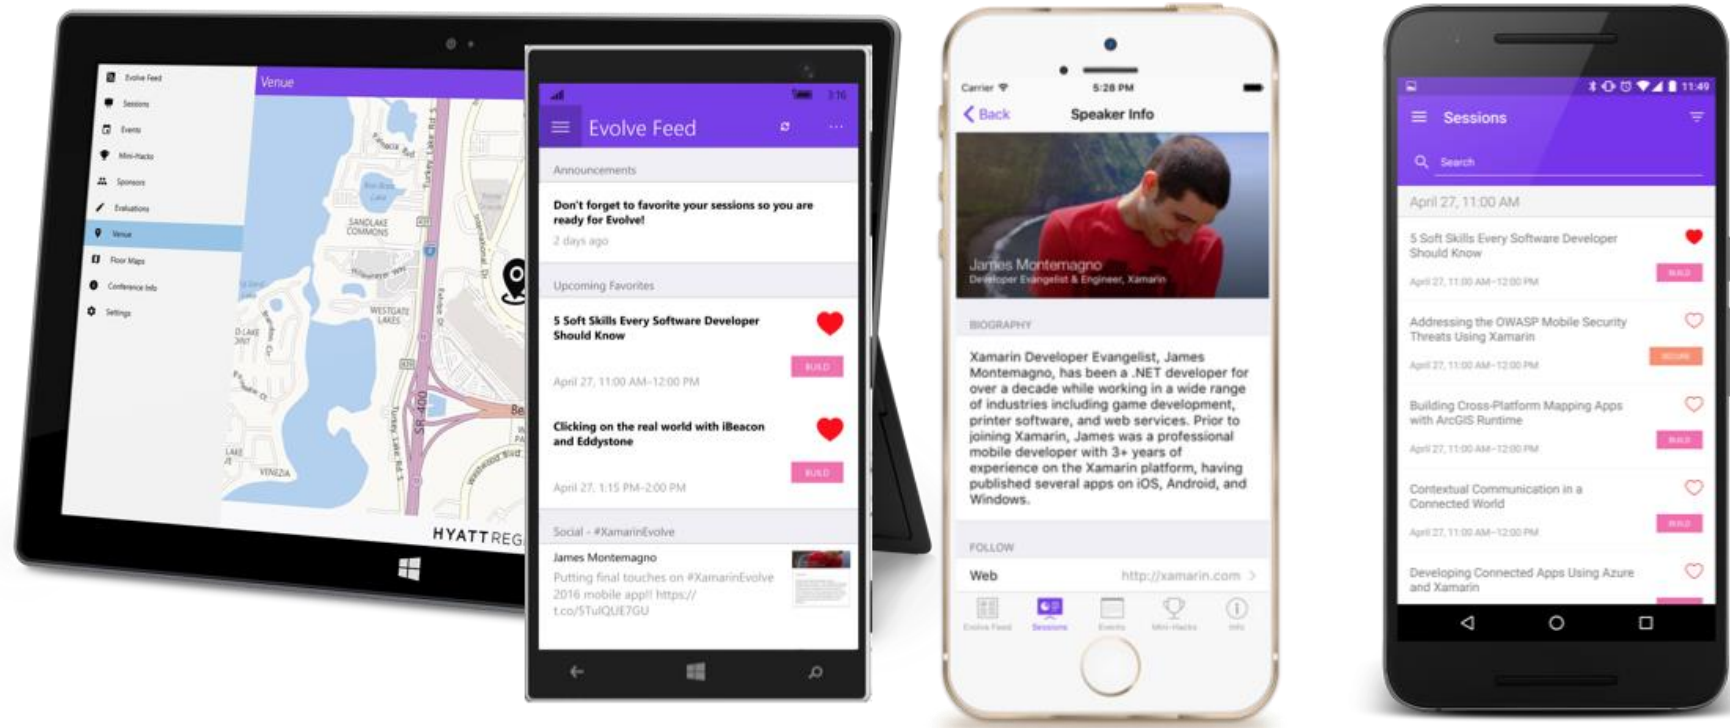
Evolve Feed
Sessions
Events
Mini-Hacks
Sponsors
Evaluations
Venue
Floor Maps
Conference Info
Settings

Venue

SANDLAKE COMMONS
WESTGATE LAKES
VINEZIA
HYATT REG

3:16
Evolve Feed

Announcements
Don't forget to favorite your sessions so you are ready for Evolve!
2 days ago

Upcoming Favorites
5 Soft Skills Every Software Developer Should Know
BUILD
April 27, 11:00 AM-12:00 PM

Clicking on the real world with iBeacon and Eddystone
BUILD
April 27, 1:15 PM-2:00 PM

Social - #XamarinEvolve
James Montemagno
Putting final touches on #XamarinEvolve 2016 mobile app!! https://t.co/5TulQUE7GU

Carrier
5:28 PM
Back
Speaker Info
James Montemagno
Developer Evangelist & Engineer, Xamarin

BIOGRAPHY
Xamarin Developer Evangelist, James Montemagno, has been a .NET developer for over a decade while working in a wide range of industries including game development, printer software, and web services. Prior to joining Xamarin, James was a professional mobile developer with 3+ years of experience on the Xamarin platform, having published several apps on iOS, Android, and Windows.

FOLLOW
Web
http://xamarin.com
Evolve Feed
Sessions
Events
Mini-Hacks
Info

11:49
Sessions
Search
April 27, 11:00 AM
5 Soft Skills Every Software Developer Should Know
BUILD
April 27, 11:00 AM-12:00 PM
Addressing the OWASP Mobile Security Threats Using Xamarin
SECURE
April 27, 11:00 AM-12:00 PM
Building Cross-Platform Mapping Apps with ArcGIS Runtime
BUILD
April 27, 11:00 AM-12:00 PM
Contextual Communication in a Connected World
BUILD
April 27, 11:00 AM-12:00 PM
Developing Connected Apps Using Azure and Xamarin